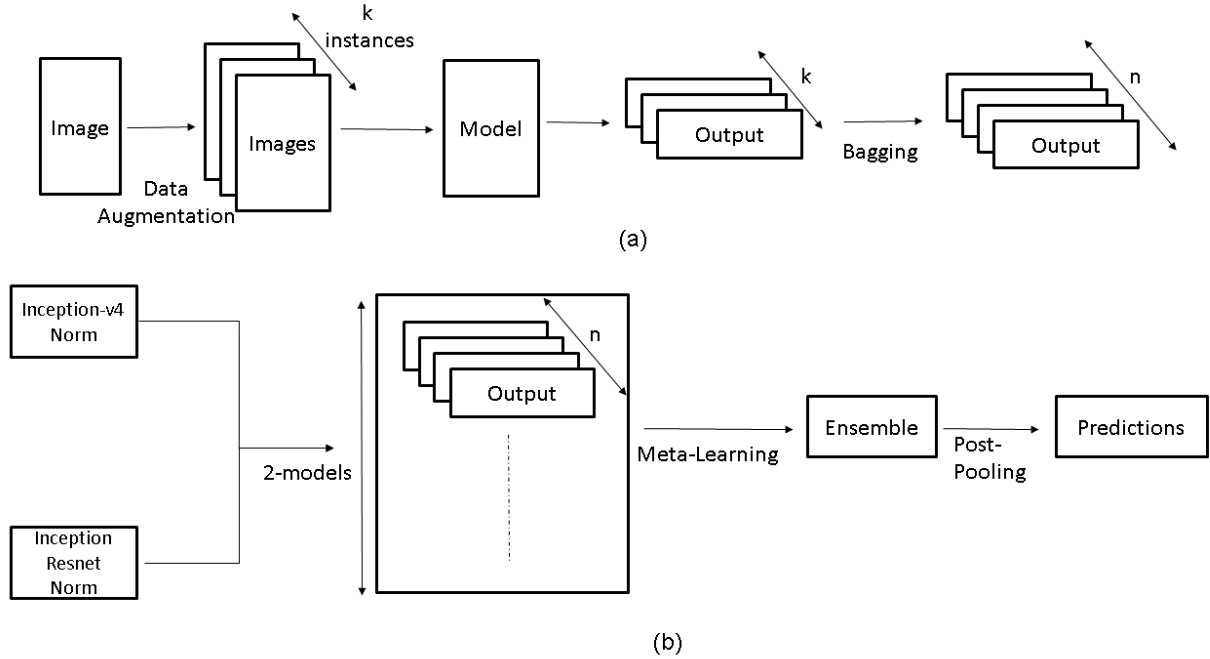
Image

k instances

Images

Data Augmentation

Model

k

Output

Bagging

n

Output

(a)

Inception-v4 Norm

Inception Resnet Norm

2-models

n

Output

Meta-Learning

Ensemble

Post-Pooling

Predictions

(b)